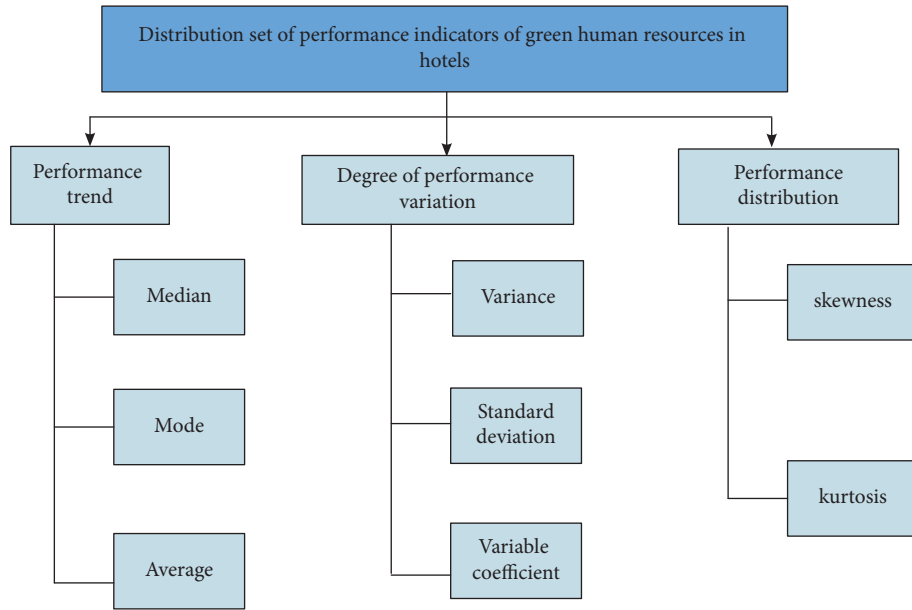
Distribution set of performance indicators of green human resources in hotels

Performance trend

Median

Mode

Average

Degree of performance variation

Variance

Standard deviation

Variable coefficient

Performance distribution

skewness

kurtosis